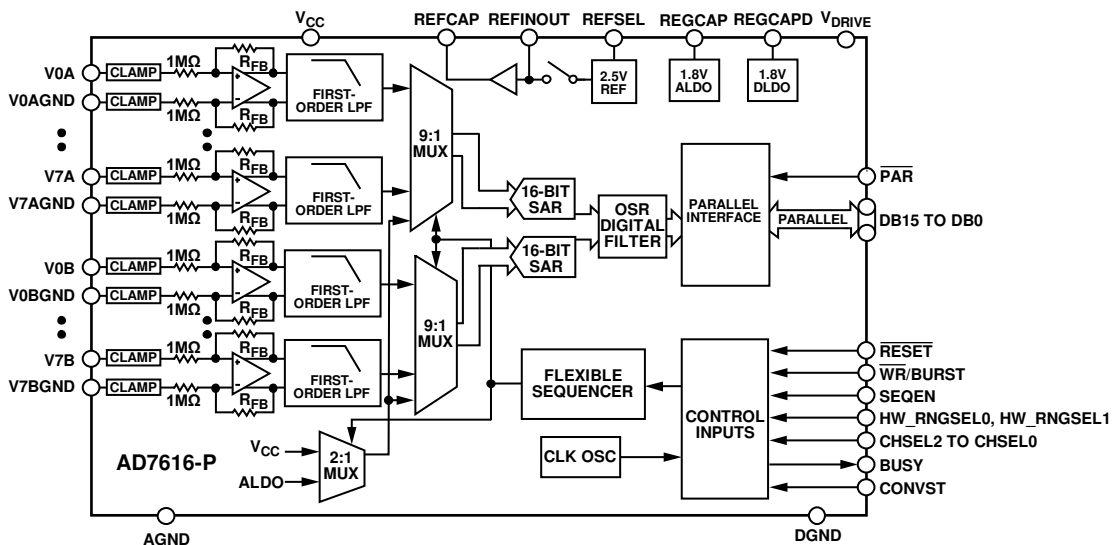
$V_{CC}$ REFCAP REFINOUT REFSEL REGCAP REGCAPD $V_{DRIVE}$

2.5V REF

1.8V ALDO

1.8V DLDO

V0A CLAMP 1MΩ $R_{FB}$ FIRST-ORDER LPF

V0AGND CLAMP 1MΩ $R_{FB}$

V7A CLAMP 1MΩ $R_{FB}$ FIRST-ORDER LPF

V7AGND CLAMP 1MΩ $R_{FB}$

9:1 MUX

16-BIT SAR

OSR DIGITAL FILTER

PARALLEL INTERFACE

PARALLEL

$\overline{PAR}$

DB15 TO DB0

V0B CLAMP 1MΩ $R_{FB}$ FIRST-ORDER LPF

V0BGND CLAMP 1MΩ $R_{FB}$

16-BIT SAR

V7B CLAMP 1MΩ $R_{FB}$ FIRST-ORDER LPF

V7BGND CLAMP 1MΩ $R_{FB}$

9:1 MUX

FLEXIBLE SEQUENCER

CONTROL INPUTS

$\overline{RESET}$

$\overline{WR}$/BURST

SEQEN

HW_RNGSEL0, HW_RNGSEL1

CHSEL2 TO CHSEL0

BUSY

CONVST

$V_{CC}$

ALDO

2:1 MUX

CLK OSC

AD7616-P

AGND

DGND